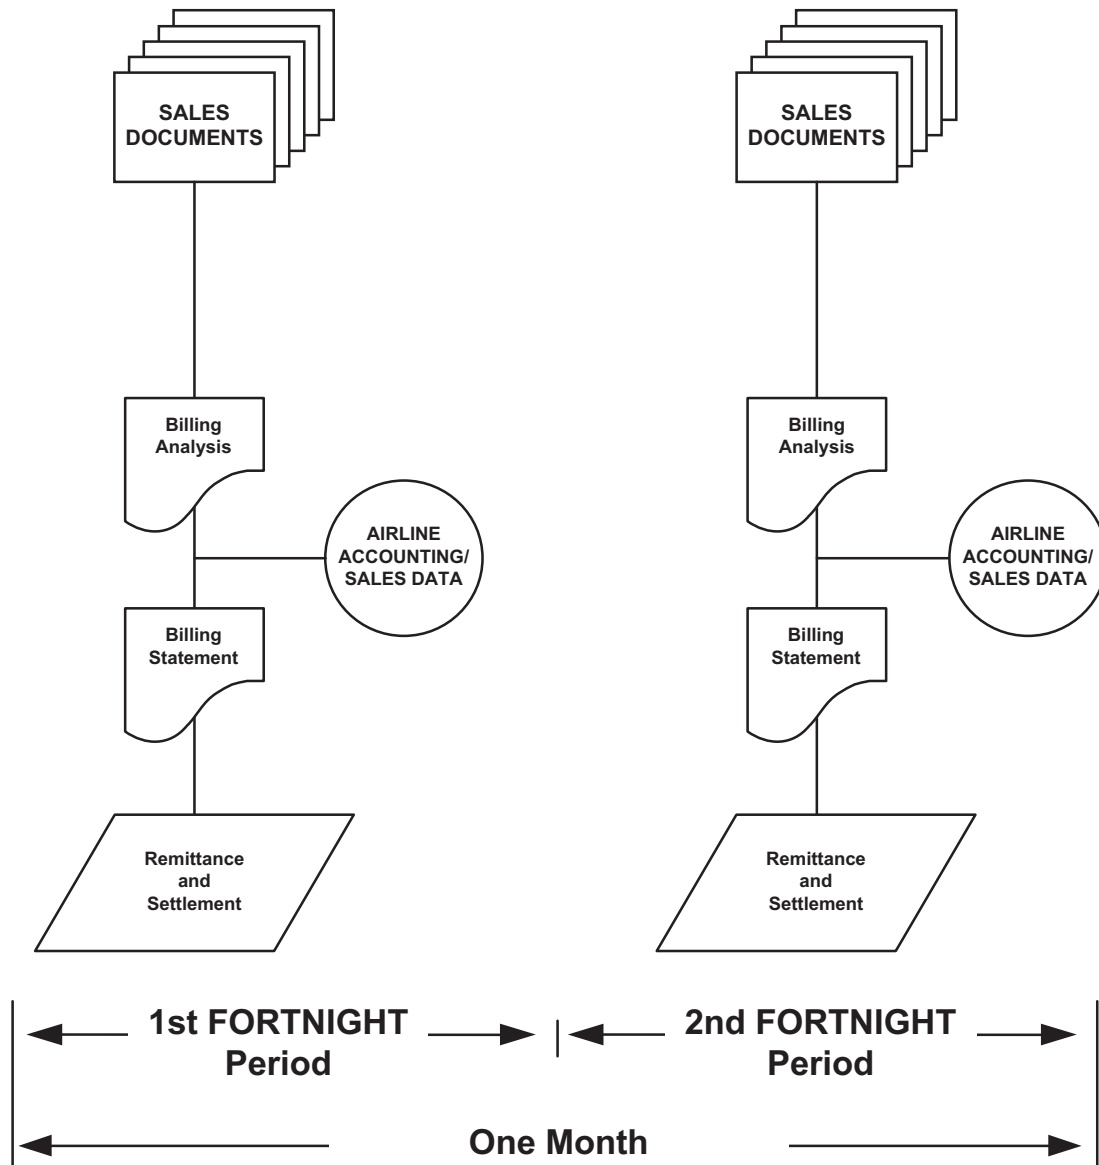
SALES DOCUMENTS

Billing Analysis

AIRLINE ACCOUNTING/ SALES DATA

Billing Statement

Remittance and Settlement

SALES DOCUMENTS

Billing Analysis

AIRLINE ACCOUNTING/ SALES DATA

Billing Statement

Remittance and Settlement

1st FORTNIGHT Period

2nd FORTNIGHT Period

One Month